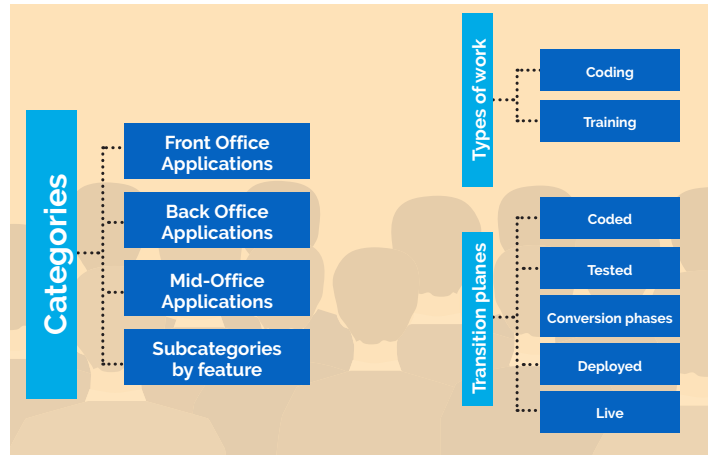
Categories

Front Office Applications

Back Office Applications

Mid-Office Applications

Subcategories by feature

Types of work

Coding

Training

Transition planes

Coded

Tested

Conversion phases

Deployed

Live